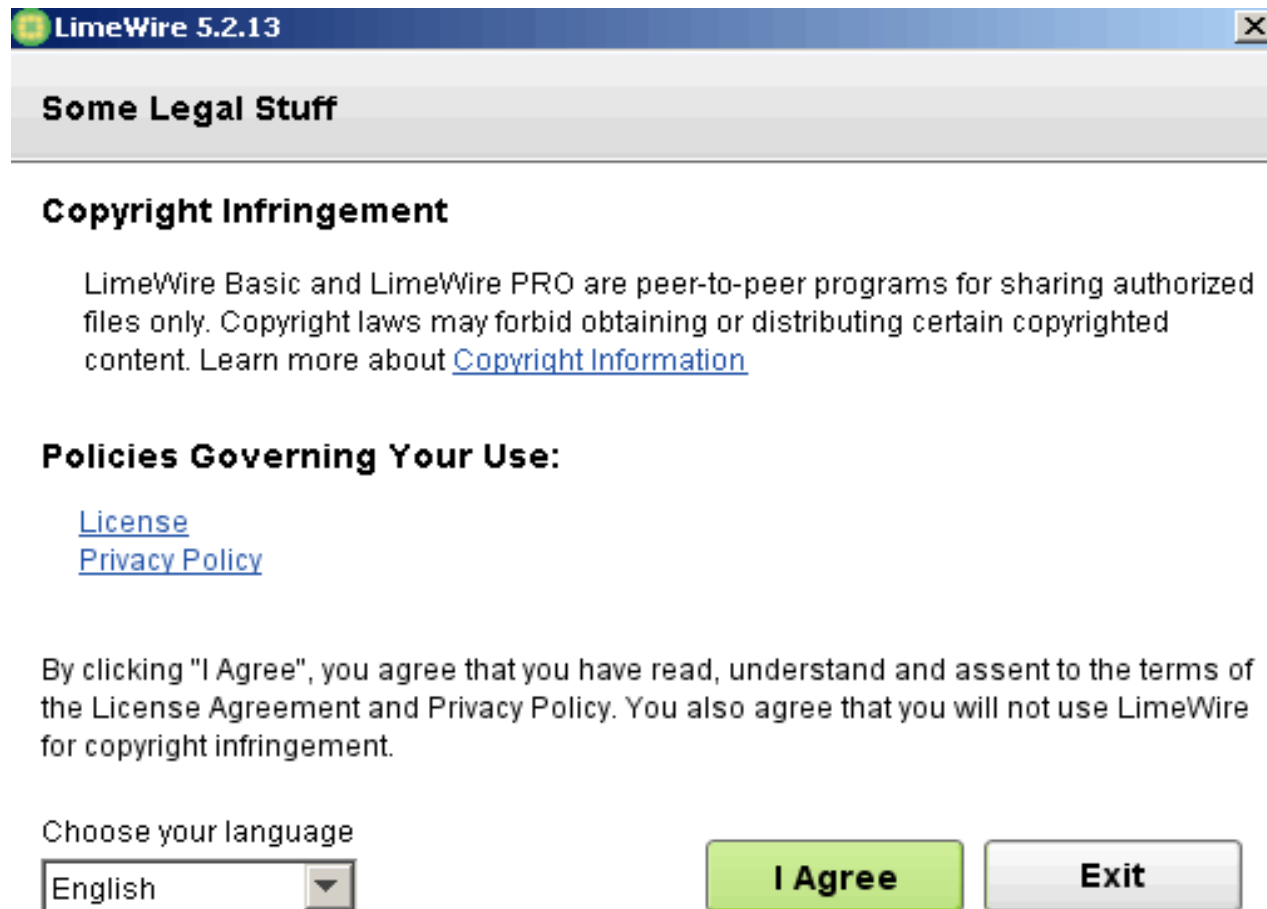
LimeWire 5.2.13

Some Legal Stuff

Copyright Infringement

LimeWire Basic and LimeWire PRO are peer-to-peer programs for sharing authorized files only. Copyright laws may forbid obtaining or distributing certain copyrighted content. Learn more about Copyright Information

Policies Governing Your Use:

License
Privacy Policy

By clicking "I Agree", you agree that you have read, understand and assent to the terms of the License Agreement and Privacy Policy. You also agree that you will not use LimeWire for copyright infringement.

Choose your language

English

I Agree

Exit